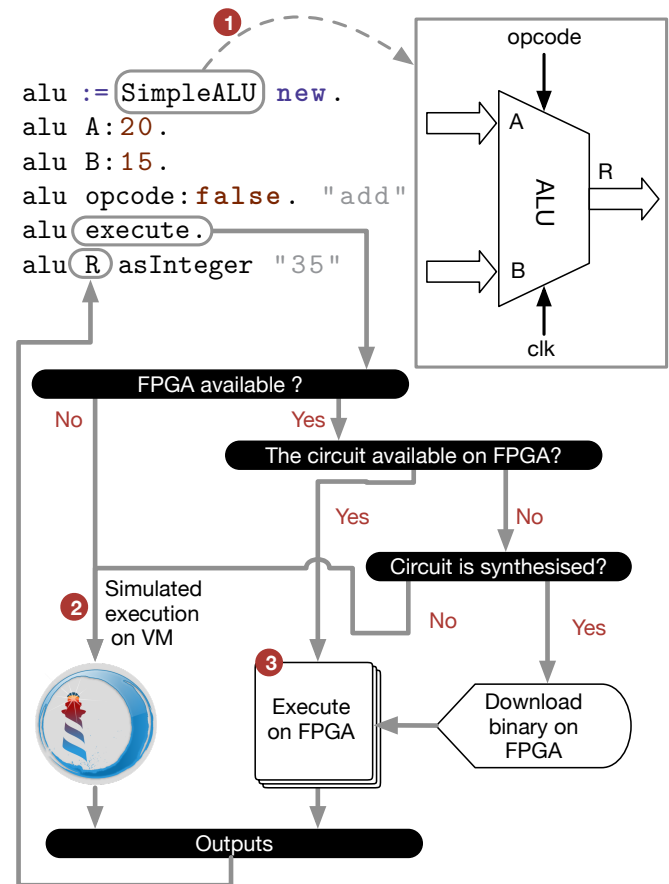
1

alu := SimpleALU new.
alu A:20.
alu B:15.
alu opcode:false. "add"
alu execute.
alu R asInteger "35"

opcode

A

ALU

R

B

clk

FPGA available ?

No

Yes

The circuit available on FPGA?

Yes

No

Circuit is synthesised?

2

Simulated execution on VM

No

Yes

3

Execute on FPGA

Download binary on FPGA

Outputs